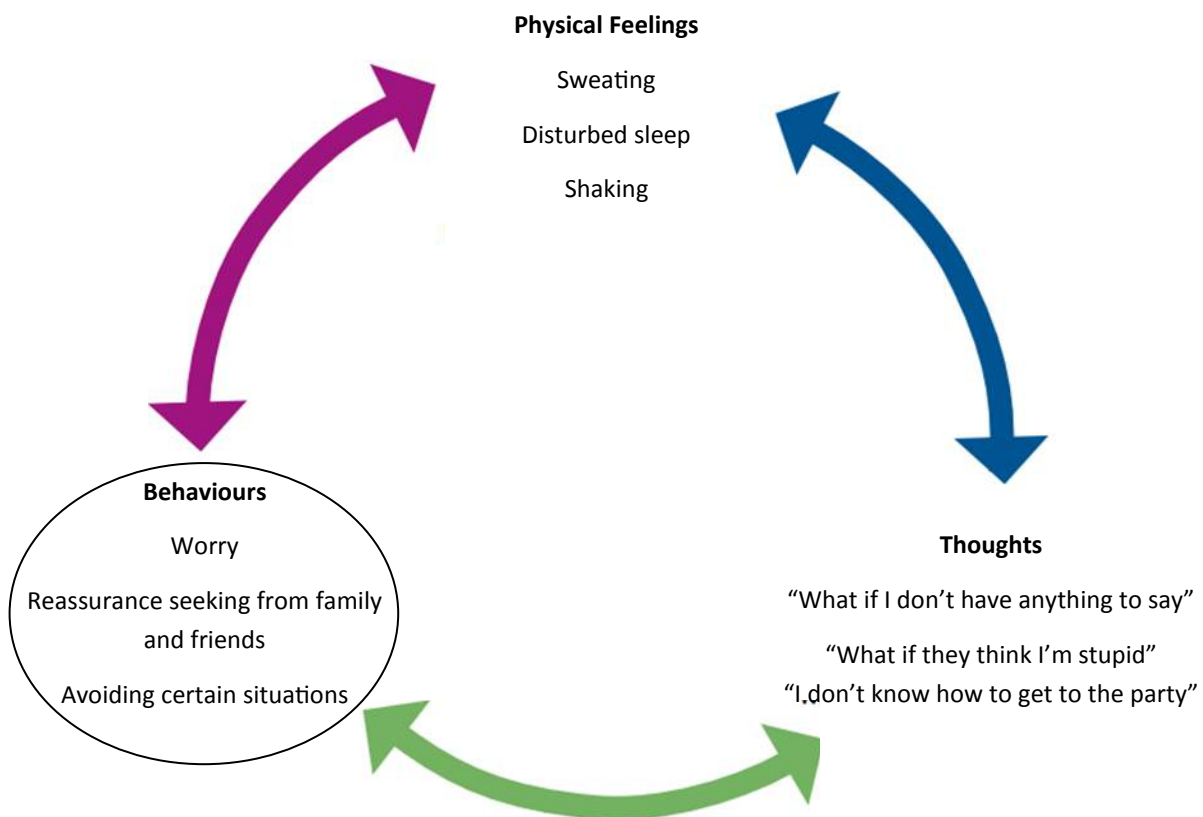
**Physical Feelings**

Sweating

Disturbed sleep

Shaking

**Behaviours**

Worry

Reassurance seeking from family and friends

Avoiding certain situations

**Thoughts**

"What if I don't have anything to say"

"What if they think I'm stupid"

"I don't know how to get to the party"